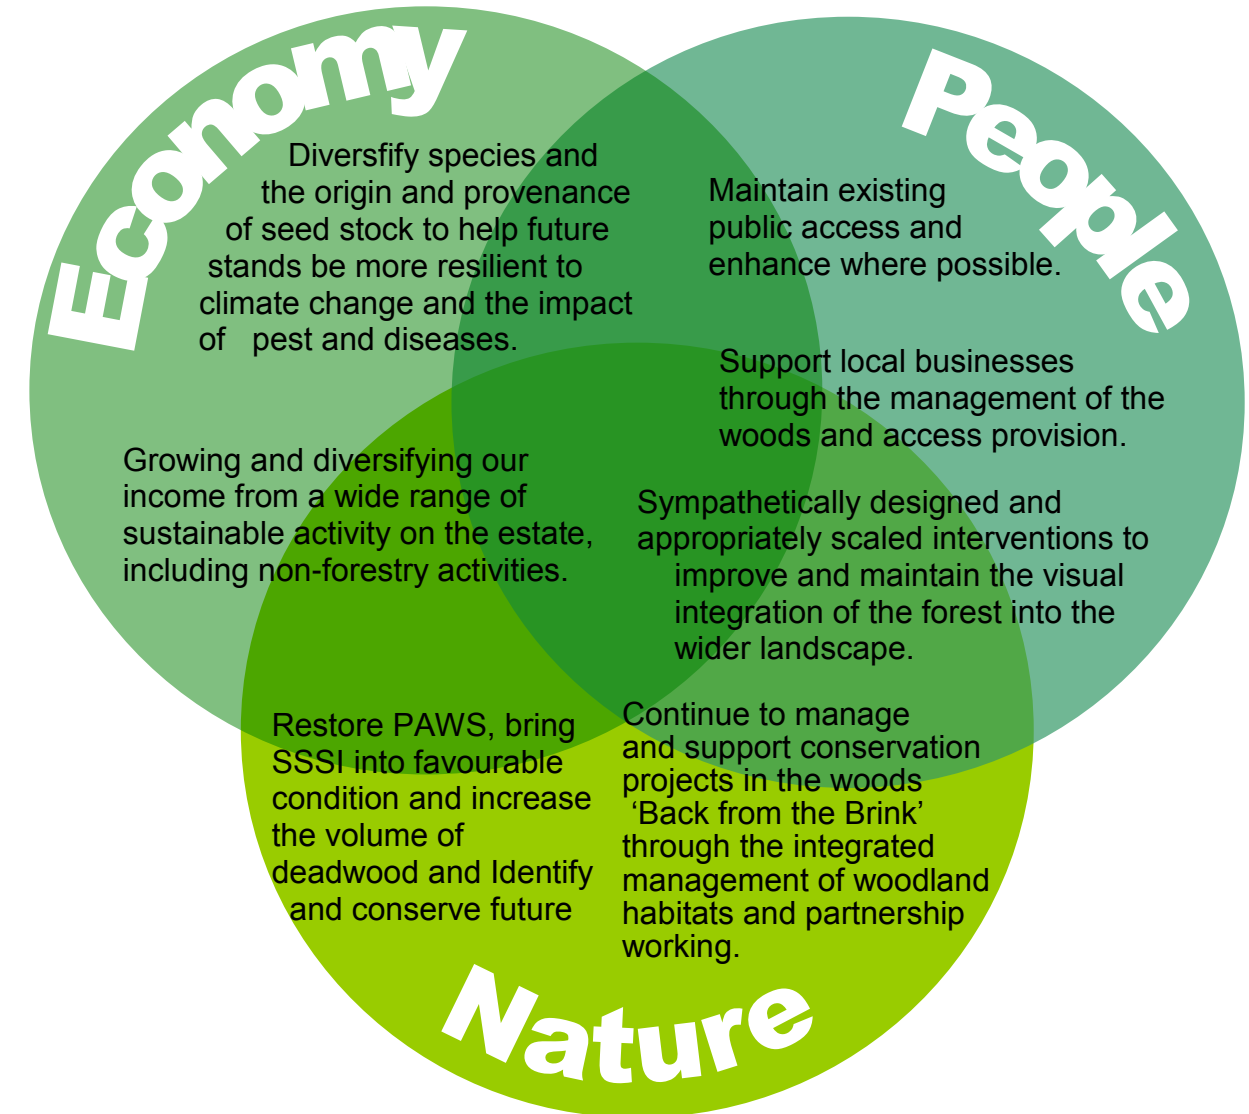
Economy

People

Diversfify species and the origin and provenance of seed stock to help future stands be more resilient to climate change and the impact of pest and diseases.

Maintain existing public access and enhance where possible.

Support local businesses through the management of the woods and access provision.

Growing and diversifying our income from a wide range of sustainable activity on the estate, including non-forestry activities.

Sympathetically designed and appropriately scaled interventions to improve and maintain the visual integration of the forest into the wider landscape.

Restore PAWS, bring SSSI into favourable condition and increase the volume of deadwood and Identify and conserve future

Continue to manage and support conservation projects in the woods 'Back from the Brink' through the integrated management of woodland habitats and partnership working.

Nature